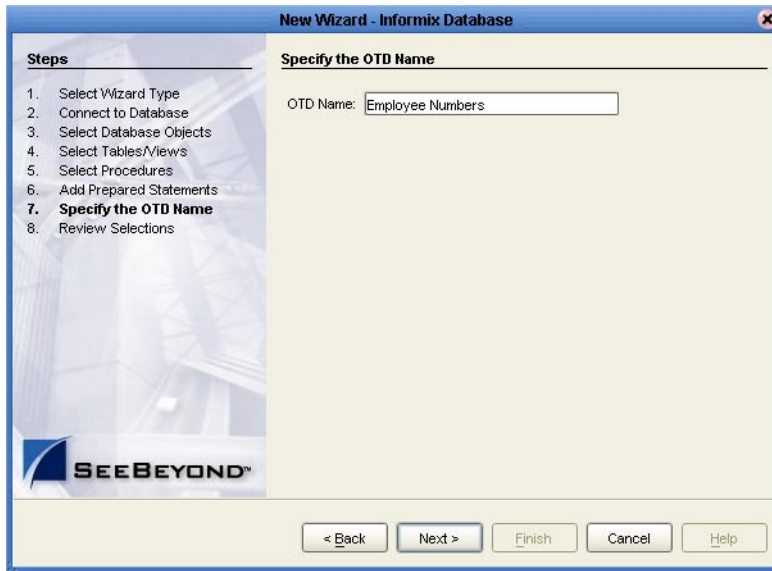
New Wizard - Informix Database

Steps

1. Select Wizard Type
2. Connect to Database
3. Select Database Objects
4. Select Tables/Views
5. Select Procedures
6. Add Prepared Statements
7. Specify the OTD Name
8. Review Selections

SEEBEYOND™

Specify the OTD Name

OTD Name: Employee Numbers

< Back Next > Finish Cancel Help